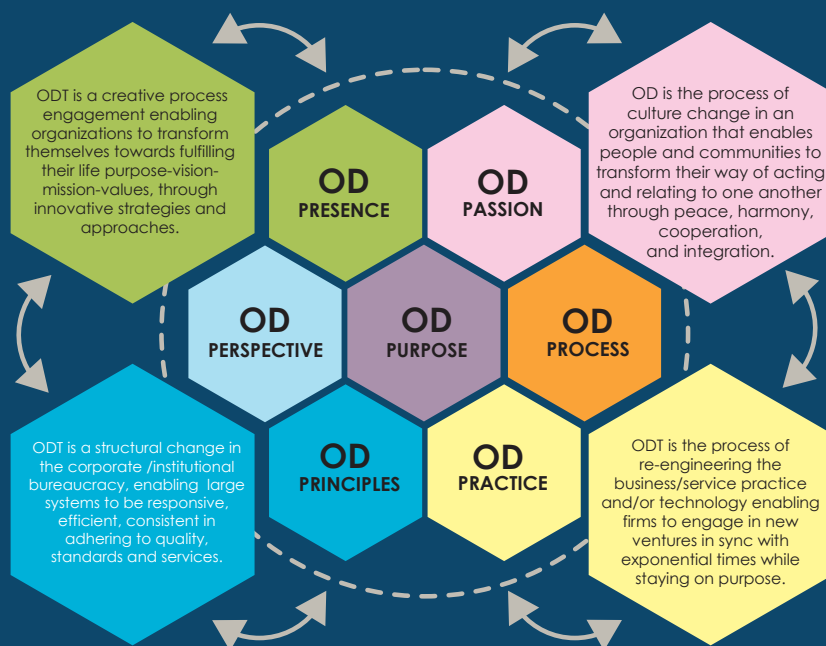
ODT is a creative process engagement enabling organizations to transform themselves towards fulfilling their life purpose-vision-mission-values, through innovative strategies and approaches.

OD PRESENCE

OD PASSION

OD is the process of culture change in an organization that enables people and communities to transform their way of acting and relating to one another through peace, harmony, cooperation, and integration.

OD PERSPECTIVE

OD PURPOSE

OD PROCESS

ODT is a structural change in the corporate /institutional bureaucracy, enabling large systems to be responsive, efficient, consistent in adhering to quality, standards and services.

OD PRINCIPLES

OD PRACTICE

ODT is the process of re-engineering the business/service practice and/or technology enabling firms to engage in new ventures in sync with exponential times while staying on purpose.